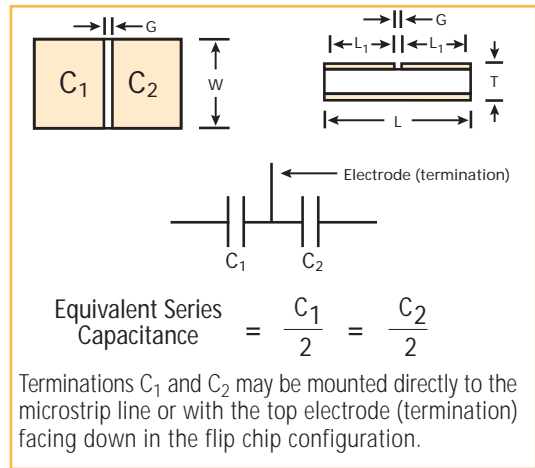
G

$C_1$ $C_2$

W

G

$L_1$ $L_1$

T

L

Electrode (termination)

$C_1$ $C_2$

Equivalent Series Capacitance $= \frac{C_1}{2} = \frac{C_2}{2}$

Terminations $C_1$ and $C_2$ may be mounted directly to the microstrip line or with the top electrode (termination) facing down in the flip chip configuration.